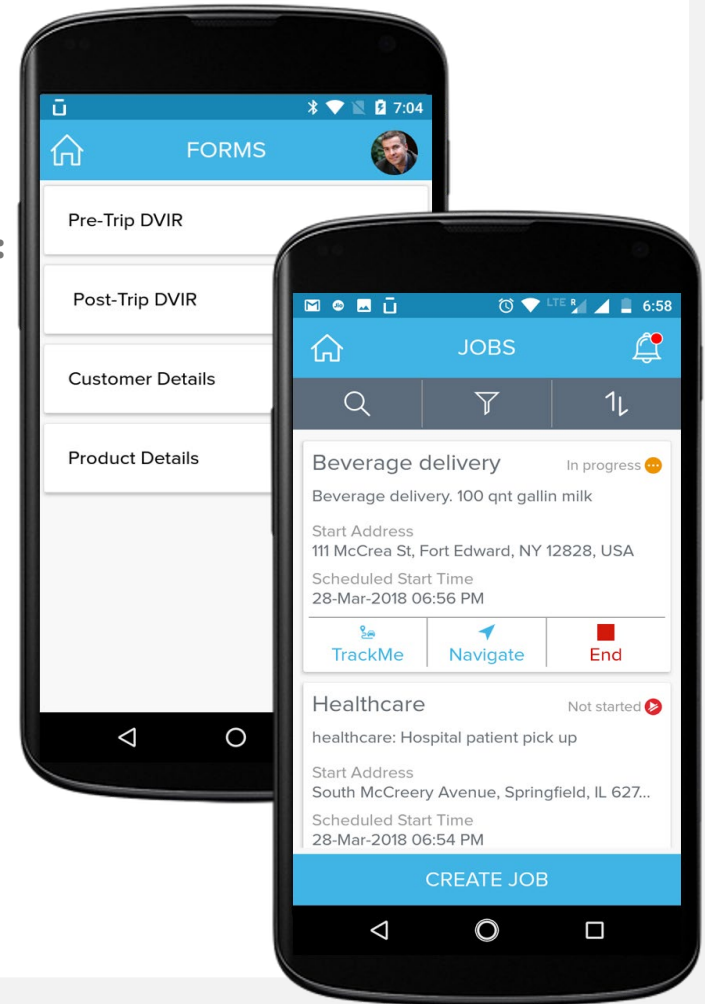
7:04
FORMS
Pre-Trip DVIR
Post-Trip DVIR
Customer Details
Product Details

LTE
6:58
JOBS
Beverage delivery
In progress
Beverage delivery. 100 qnt gallin milk
Start Address
111 McCrea St, Fort Edward, NY 12828, USA
Scheduled Start Time
28-Mar-2018 06:56 PM
TrackMe
Navigate
End
Healthcare
Not started
healthcare: Hospital patient pick up
Start Address
South McCreery Avenue, Springfield, IL 627...
Scheduled Start Time
28-Mar-2018 06:54 PM
CREATE JOB